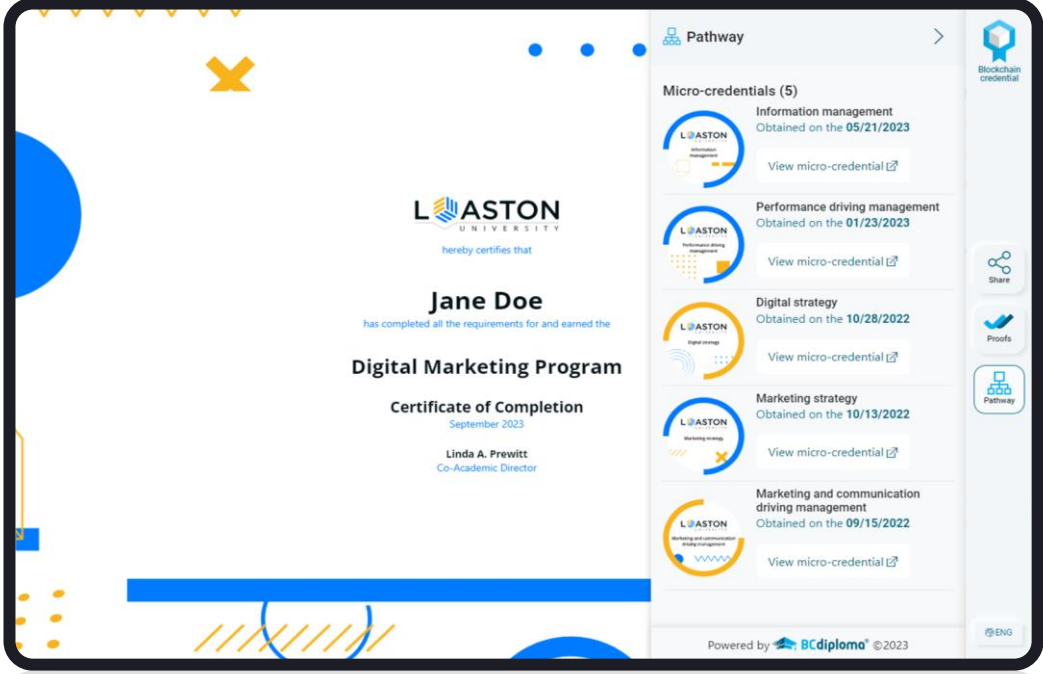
LOASTON
UNIVERSITY
hereby certifies that

Jane Doe
has completed all the requirements for and earned the

Digital Marketing Program

Certificate of Completion
September 2023

Linda A. Prewitt
Co-Academic Director

Pathway

Micro-credentials (5)

LOASTON
Information management
Information management
Obtained on the 05/21/2023
View micro-credential

LOASTON
Performance driving management
Performance driving management
Obtained on the 01/23/2023
View micro-credential

LOASTON
Digital strategy
Digital strategy
Obtained on the 10/28/2022
View micro-credential

LOASTON
Marketing strategy
Marketing strategy
Obtained on the 10/13/2022
View micro-credential

LOASTON
Marketing and communication driving management
Marketing and communication driving management
Obtained on the 09/15/2022
View micro-credential

Powered by BCdiploma ©2023

Blockchain credential
Share
Proofs
Pathway
ENG